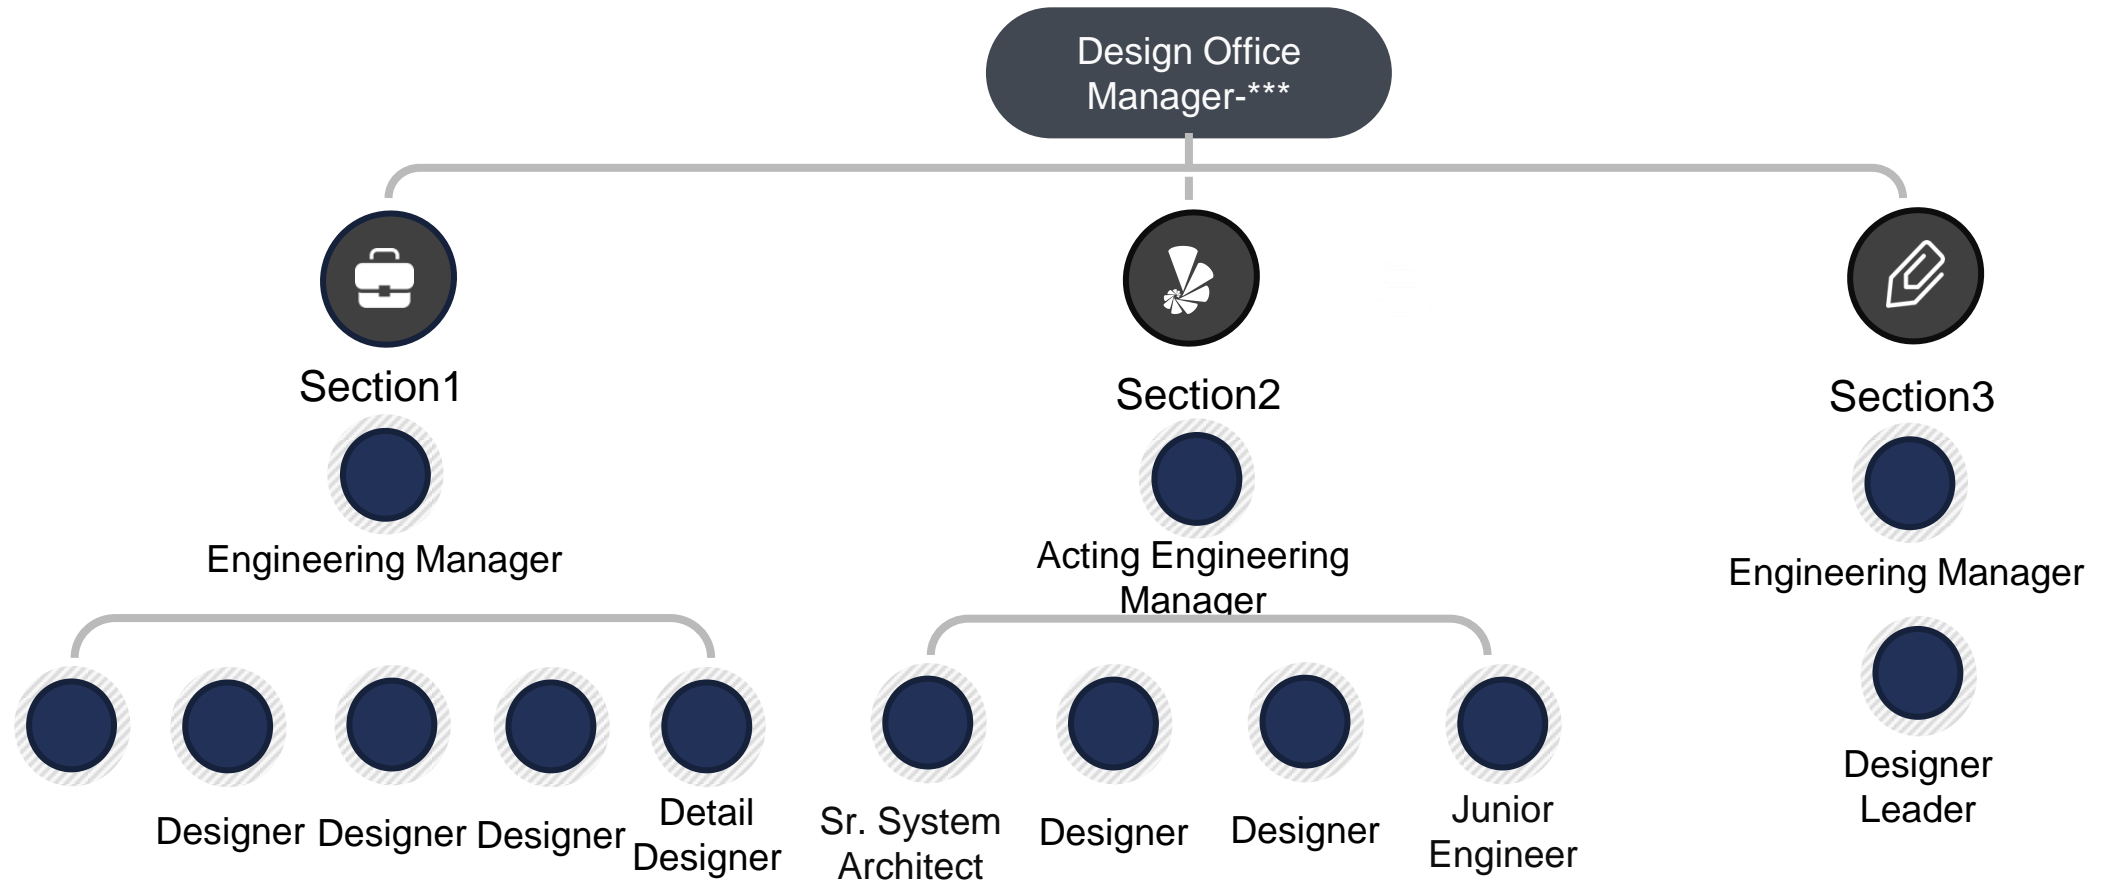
Design Office Manager-***

Section1

Engineering Manager

Designer

Designer

Designer

Detail Designer

Section2

Acting Engineering Manager

Sr. System Architect

Designer

Designer

Junior Engineer

Section3

Engineering Manager

Designer Leader